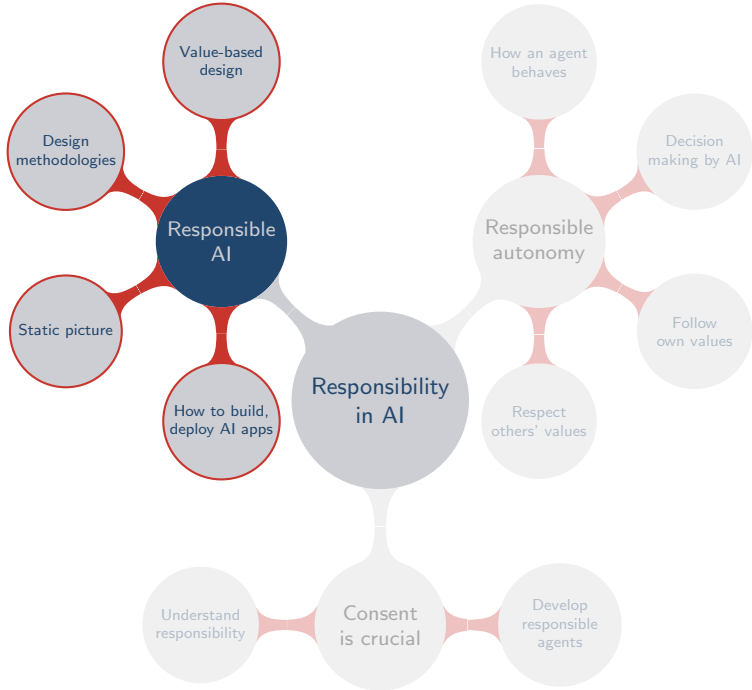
Value-based design

Design methodologies

Responsible AI

Static picture

How to build, deploy AI apps

Responsibility in AI

How an agent behaves

Decision making by AI

Responsible autonomy

Follow own values

Respect others' values

Understand responsibility

Consent is crucial

Develop responsible agents